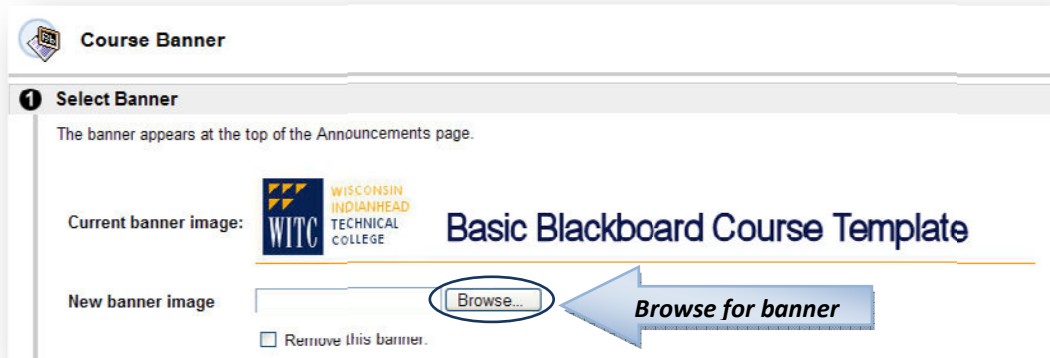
Course Banner

1 Select Banner

The banner appears at the top of the Announcements page.

Current banner image:

WITC WISCONSIN INDIANHEAD TECHNICAL COLLEGE

Basic Blackboard Course Template

New banner image

Browse...

Browse for banner

Remove this banner.